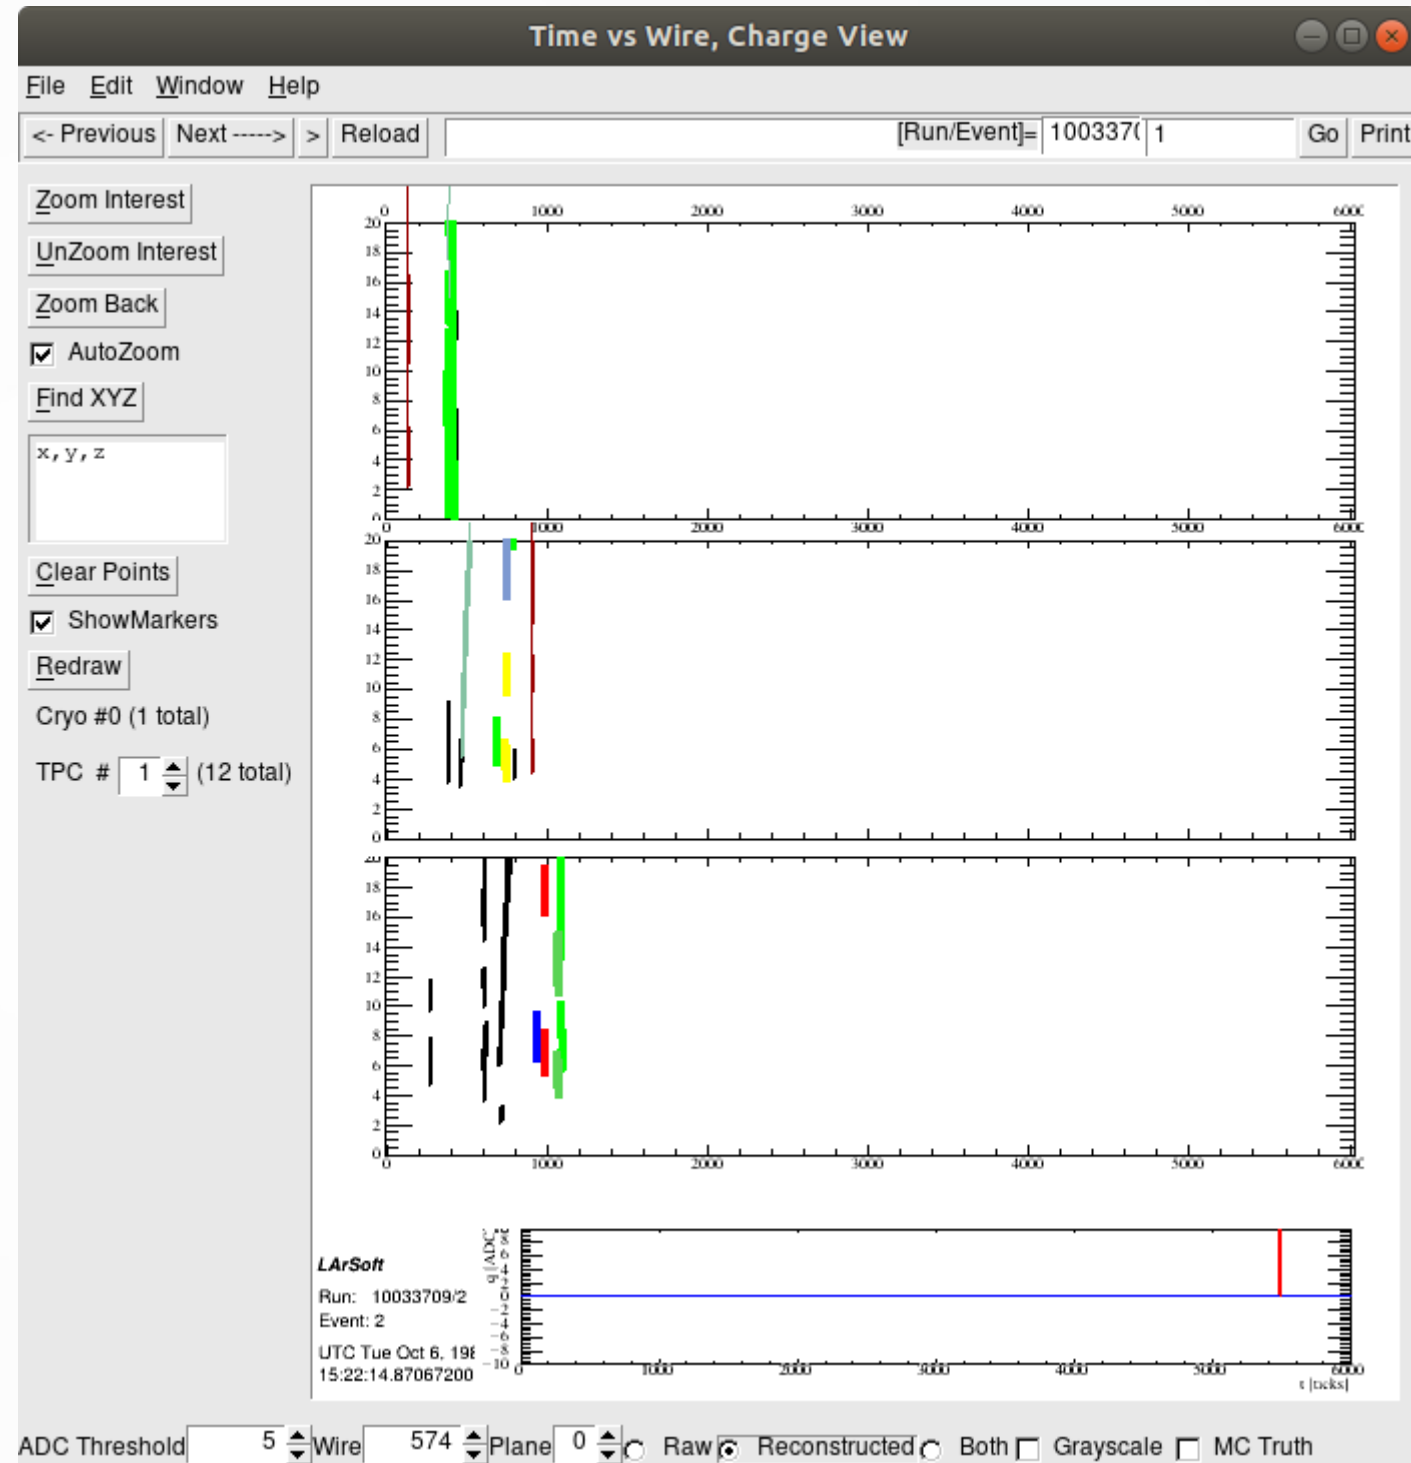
Time vs Wire, Charge View

File Edit Window Help

<- Previous Next -----> > Reload [Run/Event]= 100337( 1 Go Print

Zoom Interest

UnZoom Interest

Zoom Back

AutoZoom

Find XYZ

x,y,z

Clear Points

ShowMarkers

Redraw

Cryo #0 (1 total)

TPC # 1 (12 total)

0 1000 2000 3000 4000 5000 600(

20 18 16 14 12 10 8 6 4 2 0

0 1000 2000 3000 4000 5000 600(

20 18 16 14 12 10 8 6 4 2 0

0 1000 2000 3000 4000 5000 600(

20 18 16 14 12 10 8 6 4 2 0

0 1000 2000 3000 4000 5000 600(

LArSoft

Run: 10033709/2

Event: 2

UTC Tue Oct 6, 19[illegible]

15:22:14.87067200

q [ADC]

-10

0 1000 2000 3000 4000 5000 6000

t [ticks]

ADC Threshold 5 Wire 574 Plane 0 Raw Reconstructed Both Grayscale MC Truth